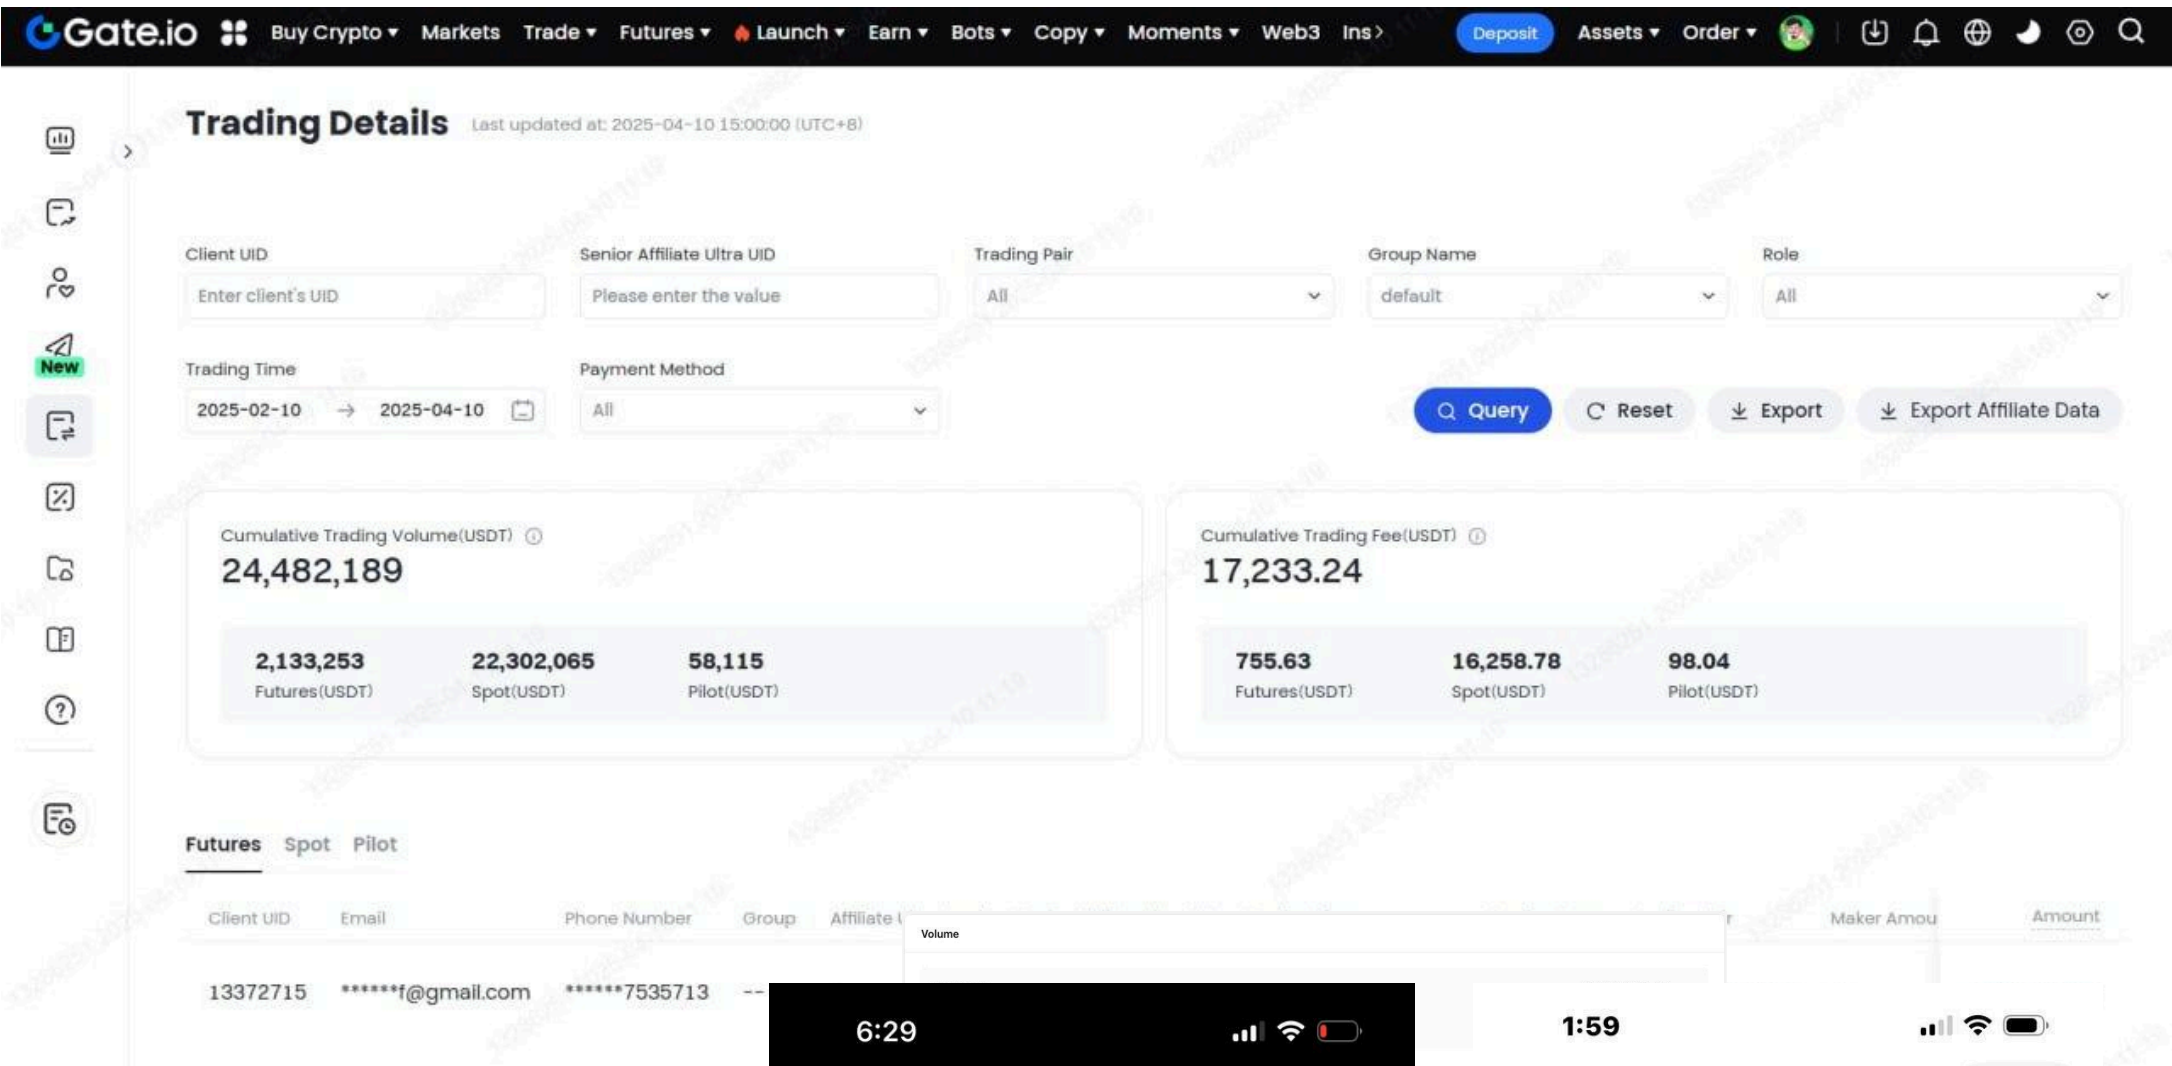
Gate.io Buy Crypto ▾ Markets Trade ▾ Futures ▾ Launch ▾ Earn ▾ Bots ▾ Copy ▾ Moments ▾ Web3 Ins › Deposit Assets ▾ Order ▾

New

Trading Details Last updated at: 2025-04-10 15:00:00 (UTC+8)

Client UID
Enter client's UID

Senior Affiliate Ultra UID
Please enter the value

Trading Pair
All

Group Name
default

Role
All

Trading Time
2025-02-10 → 2025-04-10

Payment Method
All

Query Reset Export Export Affiliate Data

Cumulative Trading Volume(USDT)
24,482,189

2,133,253
Futures(USDT)

22,302,065
Spot(USDT)

58,115
Pilot(USDT)

Cumulative Trading Fee(USDT)
17,233.24

755.63
Futures(USDT)

16,258.78
Spot(USDT)

98.04
Pilot(USDT)

Futures Spot Pilot

| Client UID | Email | Phone Number | Group | Affiliate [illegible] | Volume | Maker Amou | Amount |
|---|---|---|---|---|---|---|---|
| 13372715 | ******f@gmail.com | ******7535713 | -- | | | | |

6:29

1:59